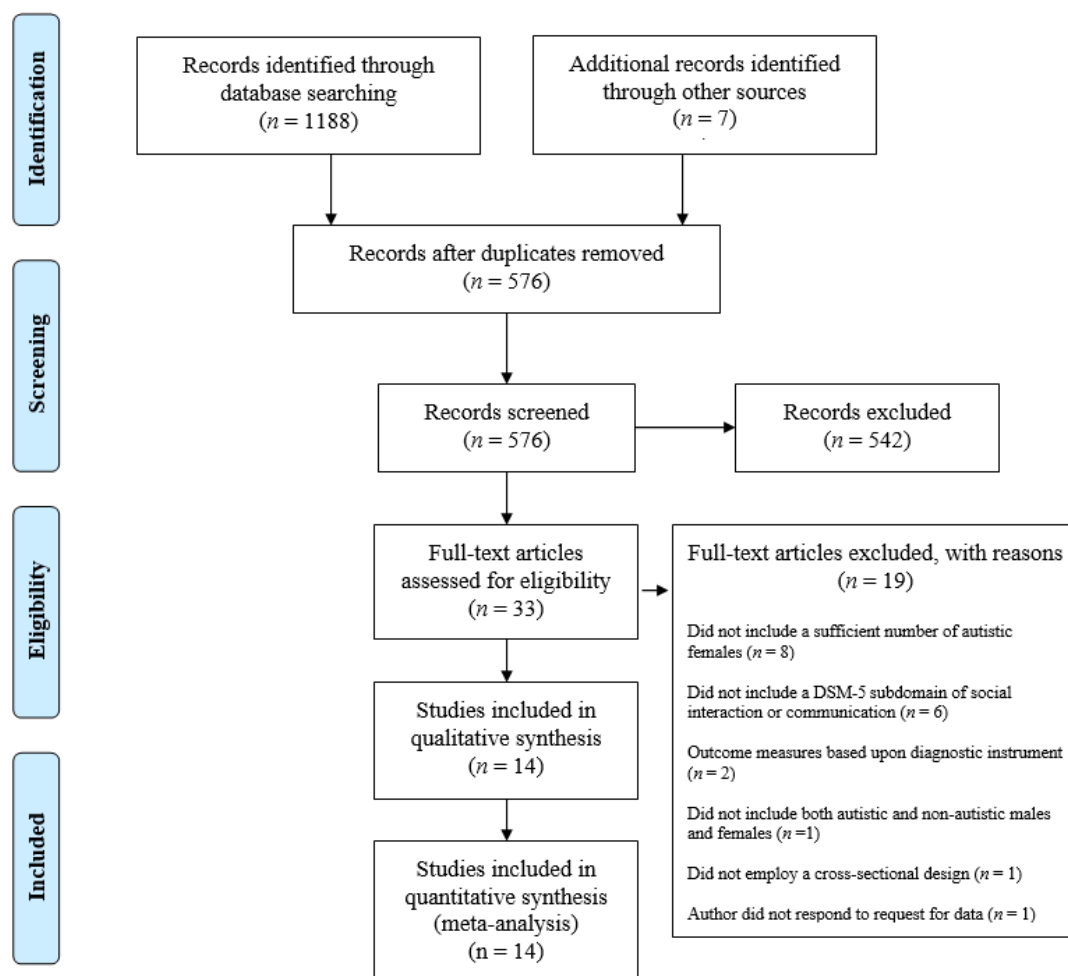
Identification

Records identified through database searching ($n = 1188$)

Additional records identified through other sources ($n = 7$)

Records after duplicates removed ($n = 576$)

Screening

Records screened ($n = 576$)

Records excluded ($n = 542$)

Eligibility

Full-text articles assessed for eligibility ($n = 33$)

Full-text articles excluded, with reasons ($n = 19$)

Did not include a sufficient number of autistic females ($n = 8$)

Did not include a DSM-5 subdomain of social interaction or communication ($n = 6$)

Outcome measures based upon diagnostic instrument ($n = 2$)

Did not include both autistic and non-autistic males and females ($n =1$)

Did not employ a cross-sectional design ($n = 1$)

Author did not respond to request for data ($n = 1$)

Included

Studies included in qualitative synthesis ($n = 14$)

Studies included in quantitative synthesis (meta-analysis) (n = 14)